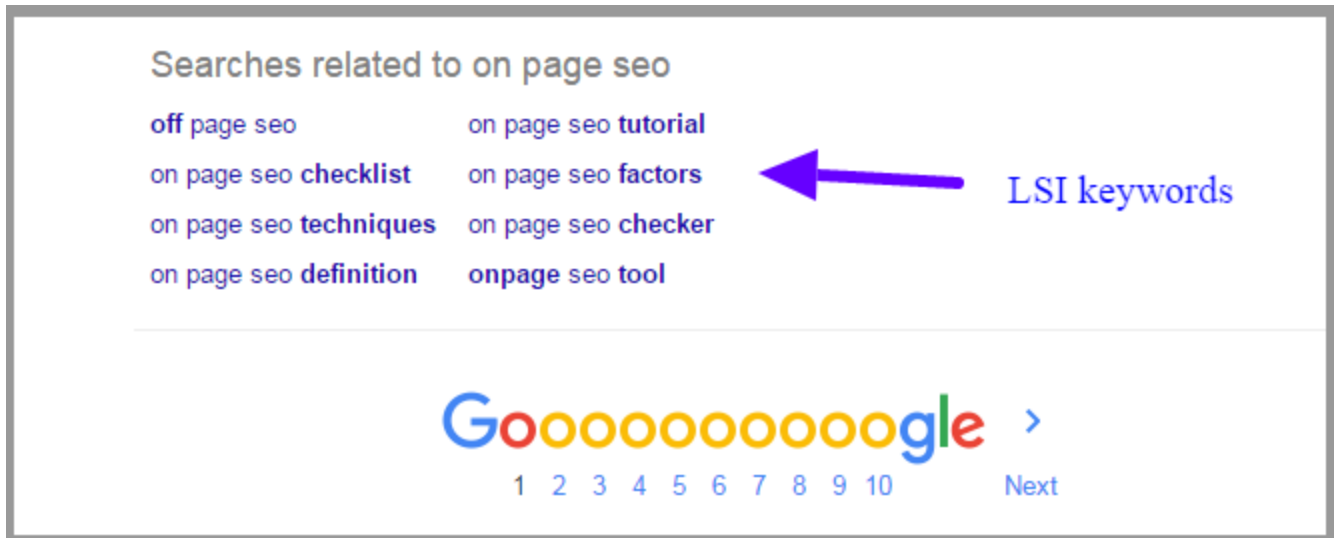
Searches related to on page seo

| | |
|---|---|
| off page seo | on page seo tutorial |
| on page seo checklist | on page seo factors |
| on page seo techniques | on page seo checker |
| on page seo definition | onpage seo tool |

LSI keywords

Gooooooooooogle >

1 2 3 4 5 6 7 8 9 10 Next